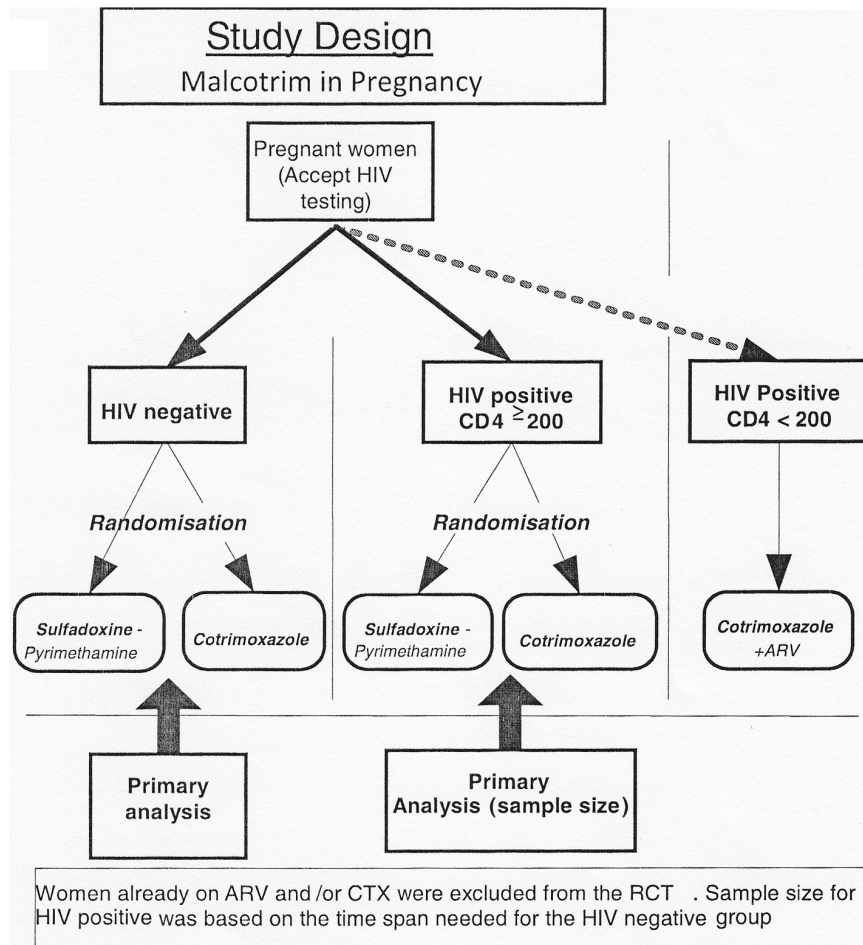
Study Design
Malcotrim in Pregnancy

Pregnant women (Accept HIV testing)

HIV negative

HIV positive CD4 $\geq$200

HIV Positive CD4 < 200

Randomisation

Randomisation

Sulfadoxine - Pyrimethamine

Cotrimoxazole

Sulfadoxine - Pyrimethamine

Cotrimoxazole

Cotrimoxazole +ARV

Primary analysis

Primary Analysis (sample size)

Women already on ARV and /or CTX were excluded from the RCT . Sample size for HIV positive was based on the time span needed for the HIV negative group